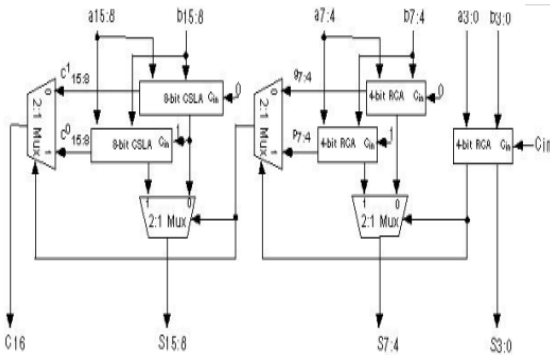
a15:8
b15:8
a7:4
b7:4
a3:0
b3:0

$c^1$ 15:8
8-bit CSLA $C_{in}$
0
$c^0$ 15:8
8-bit CSLA $C_{in}$
1
2:1 Mux
0
1

$q$7:4
4-bit RCA $C_{in}$
0
$p$7:4
4-bit RCA $C_{in}$
1
2:1 Mux
0
1

4-bit RCA $C_{in}$
Cin

1
0
2:1 Mux
1
0
2:1 Mux

C16
S15:8
S7:4
S3:0